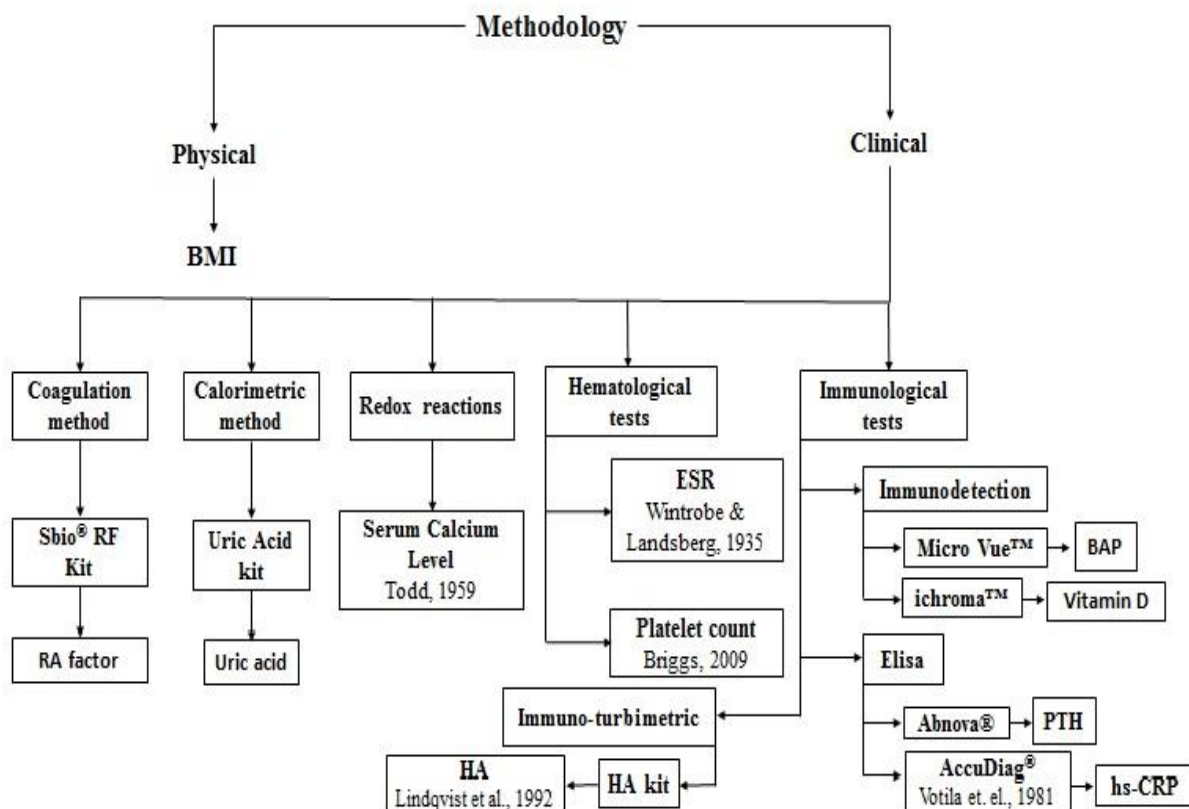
Methodology

Physical

BMI

Clinical

Coagulation method

Sbio® RF Kit

RA factor

Calorimetric method

Uric Acid kit

Uric acid

Redox reactions

Serum Calcium Level
Todd, 1959

Hematological tests

ESR
Wintrobe & Landsberg, 1935

Platelet count
Briggs, 2009

Immunological tests

Immunodetection

Micro Vue™

BAP

ichroma™

Vitamin D

Elisa

Abnova®

PTH

AccuDiag®
Votila et. el., 1981

hs-CRP

Immuno-turbimetric

HA kit

HA
Lindqvist et al., 1992